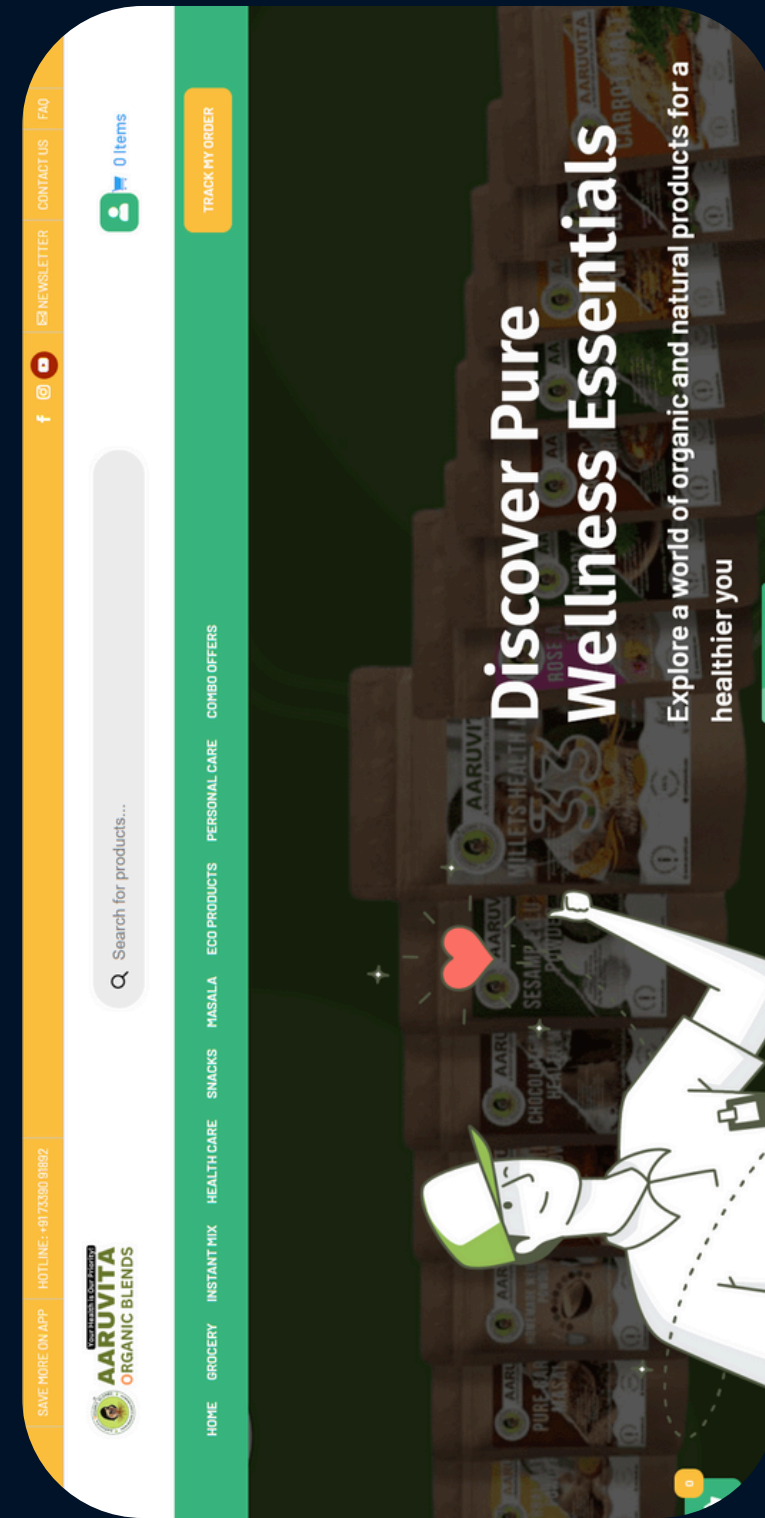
SAVE MORE ON APP | HOTLINE: +91 73390 91892

NEWSLETTER | CONTACT US | FAQ

Your Health is Our Priority!
AARUVITA
ORGANIC BLENDS

Search for products...

0 Items

HOME GROCERY INSTANT MIX HEALTH CARE SNACKS MASALA ECO PRODUCTS PERSONAL CARE COMBO OFFERS

TRACK MY ORDER

Discover Pure Wellness Essentials

Explore a world of organic and natural products for a healthier you

0